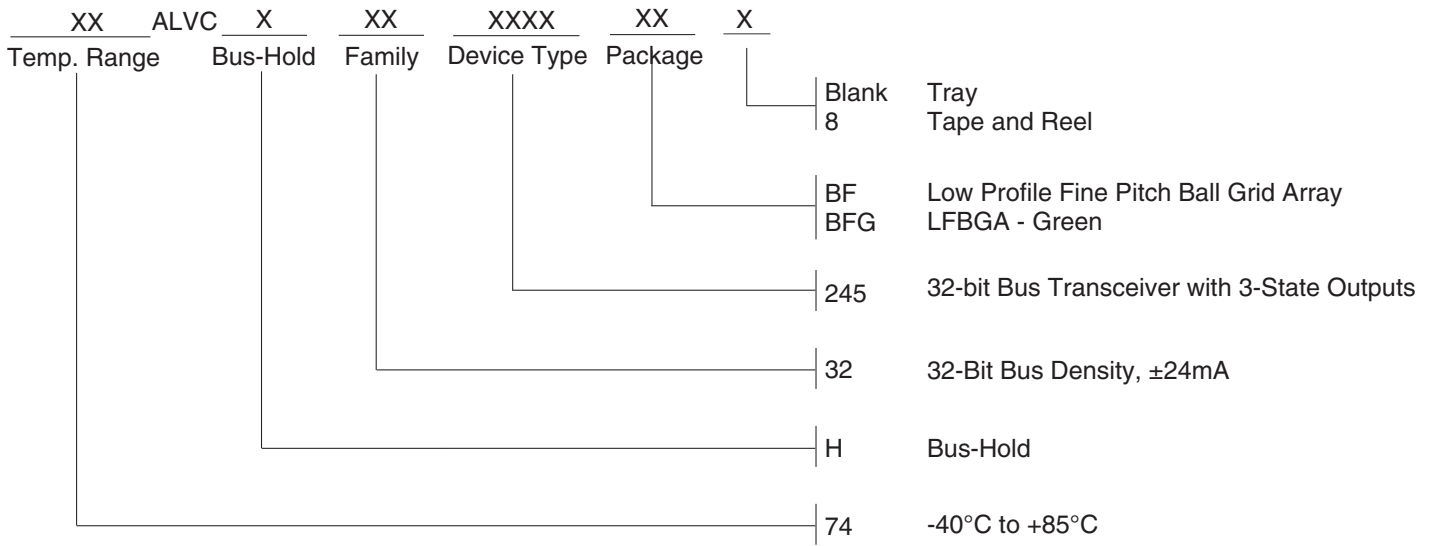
XX ALVC X XX XXXX XX X
Temp. Range Bus-Hold Family Device Type Package

Blank Tray
8 Tape and Reel

BF Low Profile Fine Pitch Ball Grid Array
BFG LFBGA - Green

245 32-bit Bus Transceiver with 3-State Outputs

32 32-Bit Bus Density, ±24mA

H Bus-Hold

74 -40°C to +85°C